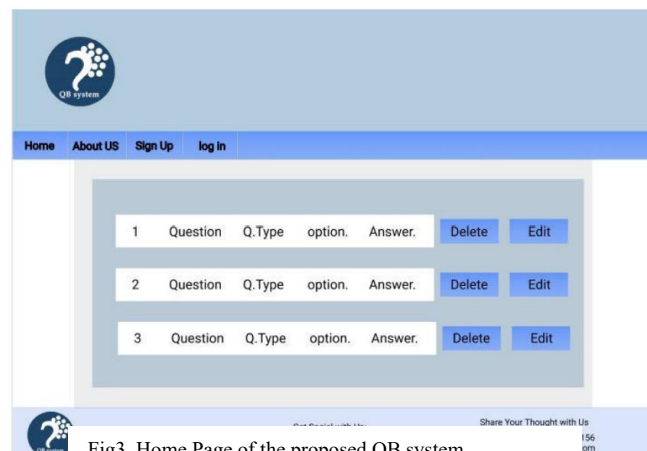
QB system

Home About US Sign Up log in

| 1 | Question | Q.Type | option. | Answer. | Delete | Edit |
|---|---|---|---|---|---|---|
| 2 | Question | Q.Type | option. | Answer. | Delete | Edit |
| 3 | Question | Q.Type | option. | Answer. | Delete | Edit |

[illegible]

Get Social with Us

Share Your Thought with Us

156

om

Fig3. Home Page of the proposed QB system